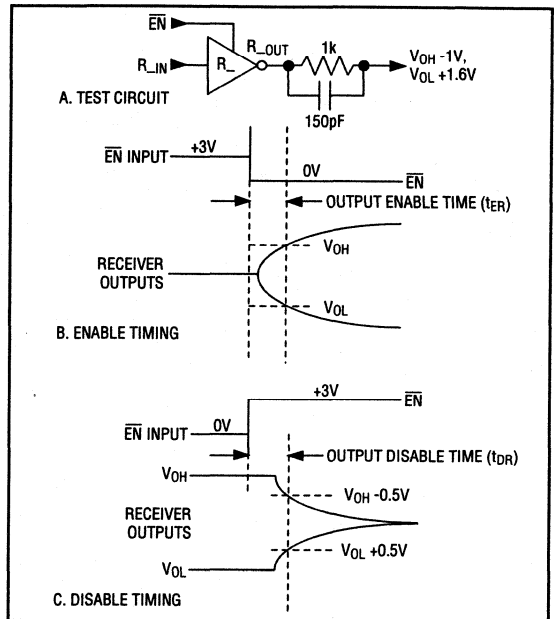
$\overline{EN}$

R_IN

R_

R_OUT

1k

$V_{OH}$ -1V, $V_{OL}$ +1.6V

A. TEST CIRCUIT

150pF

$\overline{EN}$ INPUT

+3V

0V

$\overline{EN}$

OUTPUT ENABLE TIME ($t_{ER}$)

RECEIVER OUTPUTS

$V_{OH}$

$V_{OL}$

B. ENABLE TIMING

+3V

$\overline{EN}$

$\overline{EN}$ INPUT

0V

OUTPUT DISABLE TIME ($t_{DR}$)

$V_{OH}$

$V_{OH}$ -0.5V

RECEIVER OUTPUTS

$V_{OL}$ +0.5V

$V_{OL}$

C. DISABLE TIMING